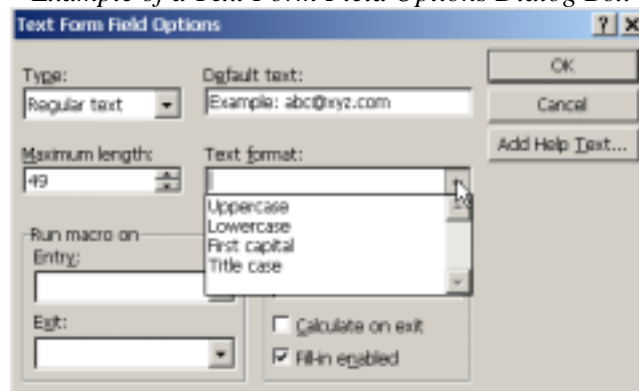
Example of a Text Form Field Options Dialog Box

Text Form Field Options

?

X

Type:

Regular text

Default text:

Example: abc@xyz.com

OK

Cancel

Add Help Text...

Maximum length:

49

Text format:

Uppercase
Lowercase
First capital
Title case

Run macro on

Entry:

Exit:

Calculate on exit

Fill-in enabled